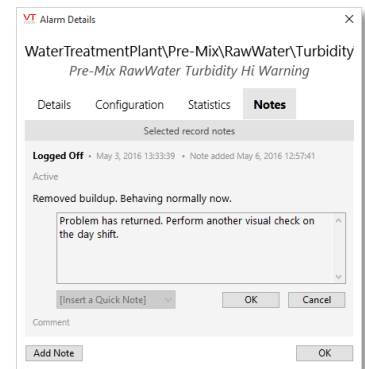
VT Alarm Details ×

WaterTreatmentPlant\Pre-Mix\RawWater\Turbidity
Pre-Mix RawWater Turbidity Hi Warning

Details Configuration Statistics Notes

Selected record notes

Logged Off • May 3, 2016 13:33:39 • Note added May 6, 2016 12:57:41

Active

Removed buildup. Behaving normally now.

Problem has returned. Perform another visual check on the day shift.

[Insert a Quick Note] OK Cancel

Comment

Add Note OK